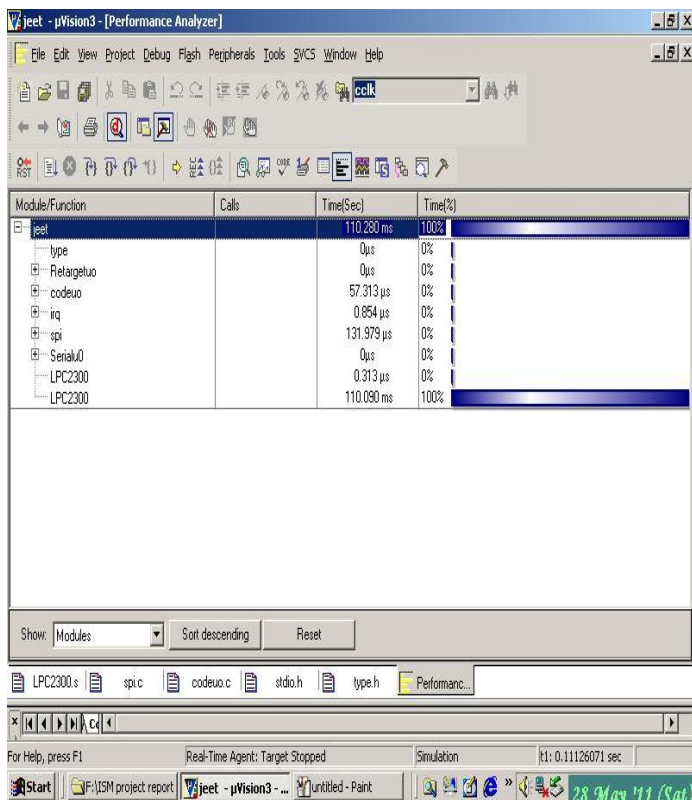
jeet - µVision3 - [Performance Analyzer]

File Edit View Project Debug Flash Peripherals Tools SVCS Window Help

cclk

RST

| Module/Function | Calls | Time(Sec) | Time(%) |
|---|---|---|---|
| jeet | | 110.280 ms | 100% |
| type | | 0µs | 0% |
| Retargetuo | | 0µs | 0% |
| codeuo | | 57.313 µs | 0% |
| irq | | 0.854 µs | 0% |
| spi | | 131.979 µs | 0% |
| Serialu0 | | 0µs | 0% |
| LPC2300 | | 0.313 µs | 0% |
| LPC2300 | | 110.090 ms | 100% |

Show: Modules Sort descending Reset

LPC2300.s spi.c codeuo.c stdio.h type.h Performanc...

For Help, press F1 Real-Time Agent: Target Stopped Simulation t1: 0.11126071 sec

Start F:\ISM project report jeet - µVision3 - ... untitled - Paint 28 May '11 (Sat